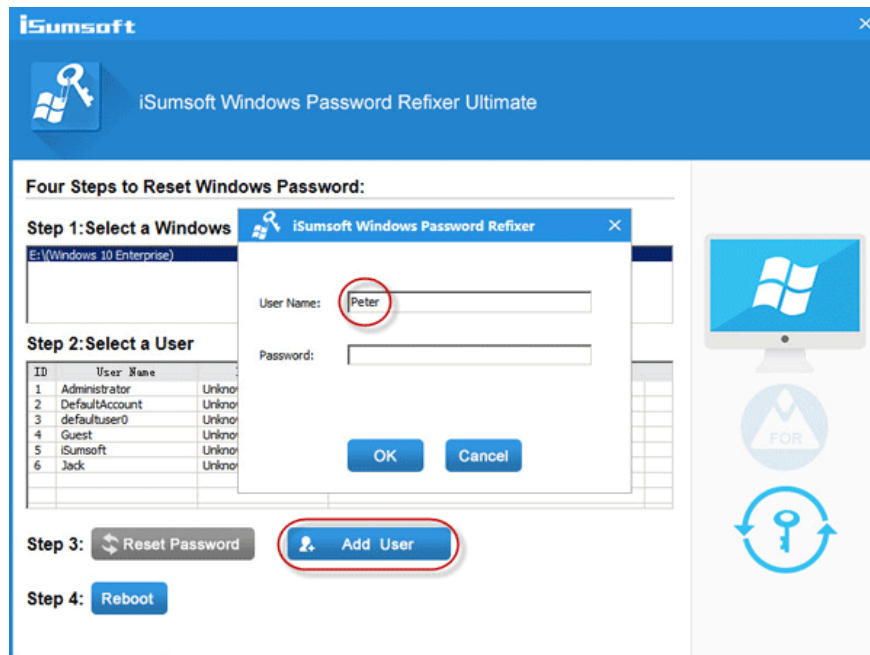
iSumsoft

iSumsoft Windows Password Refixer Ultimate

Four Steps to Reset Windows Password:

Step 1:Select a Windows

E:\(Windows 10 Enterprise)

Step 2:Select a User

| ID | User Name | |
|---|---|---|
| 1 | Administrator | Unkno |
| 2 | DefaultAccount | Unkno |
| 3 | defaultuser0 | Unkno |
| 4 | Guest | Unkno |
| 5 | iSumsoft | Unkno |
| 6 | Jack | Unkno |

iSumsoft Windows Password Refixer

User Name: Peter

Password:

OK Cancel

Step 3: Reset Password Add User

Step 4: Reboot

FOR